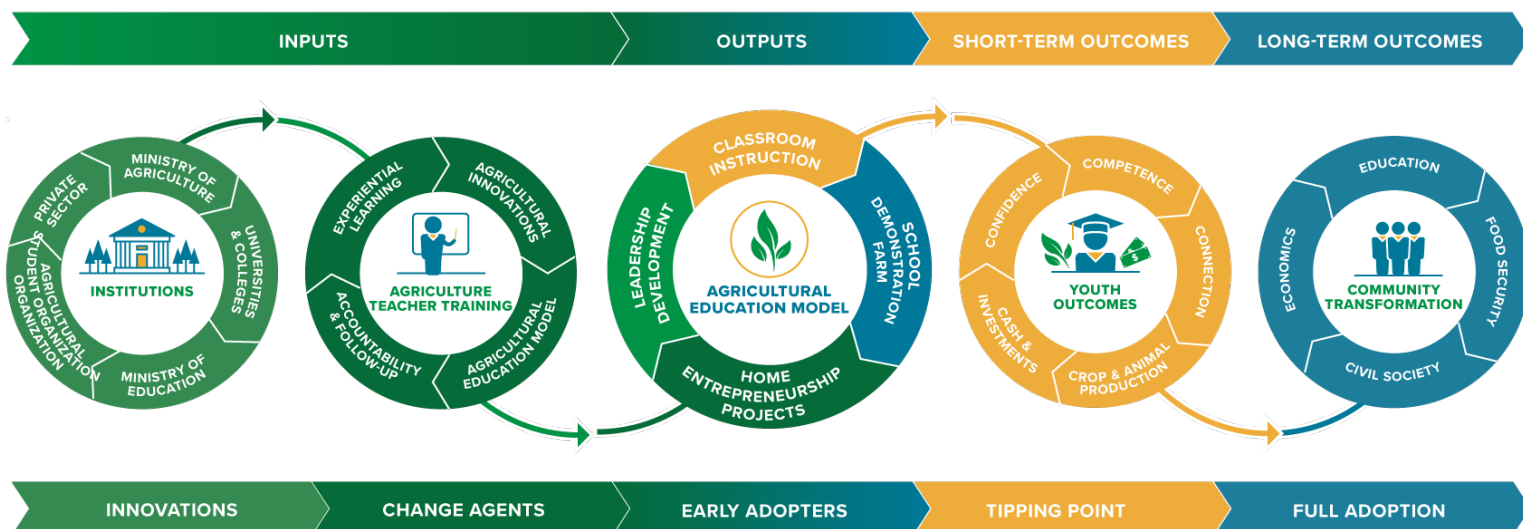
INPUTS
OUTPUTS
SHORT-TERM OUTCOMES
LONG-TERM OUTCOMES

PRIVATE SECTOR
MINISTRY OF AGRICULTURE
UNIVERSITIES & COLLEGES
MINISTRY OF EDUCATION
AGRICULTURAL STUDENT ORGANIZATION
INSTITUTIONS

EXPERIENTIAL LEARNING
AGRICULTURAL INNOVATIONS
AGRICULTURAL EDUCATION MODEL
ACCOUNTABILITY & FOLLOW-UP
AGRICULTURE TEACHER TRAINING

CLASSROOM INSTRUCTION
SCHOOL DEMONSTRATION FARM
HOME ENTREPRENEURSHIP PROJECTS
LEADERSHIP DEVELOPMENT
AGRICULTURAL EDUCATION MODEL

COMPETENCE
CONNECTION
CROP & ANIMAL PRODUCTION
CASH & INVESTMENTS
CONFIDENCE
YOUTH OUTCOMES

EDUCATION
FOOD SECURITY
CIVIL SOCIETY
ECONOMICS
COMMUNITY TRANSFORMATION

INNOVATIONS
CHANGE AGENTS
EARLY ADOPTERS
TIPPING POINT
FULL ADOPTION